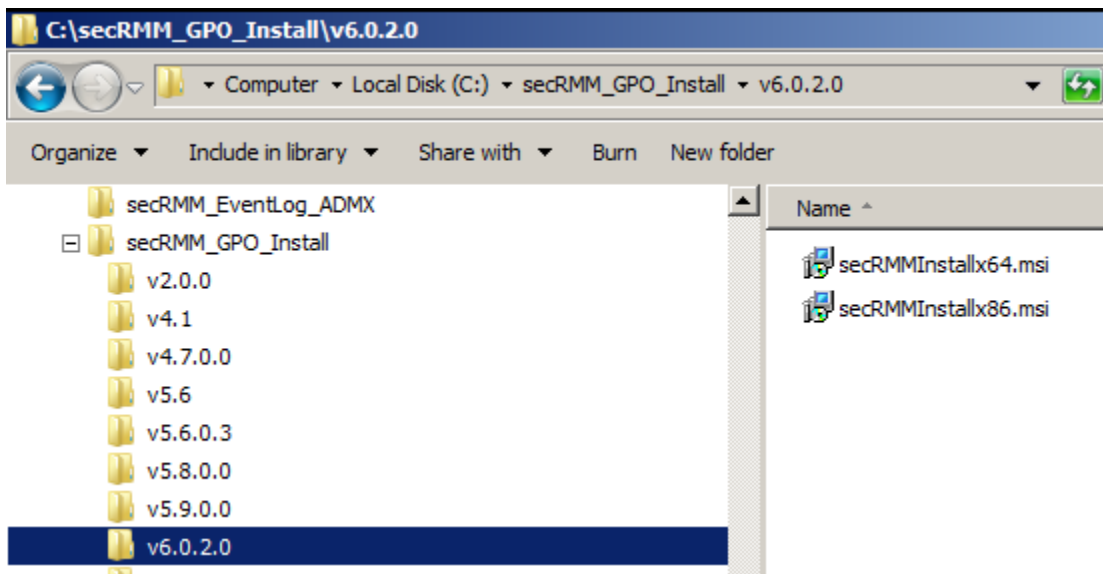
C:\secRMM_GPO_Install\v6.0.2.0

Computer ▸ Local Disk (C:) ▸ secRMM_GPO_Install ▸ v6.0.2.0

Organize ▾ Include in library ▾ Share with ▾ Burn New folder

secRMM_EventLog_ADMX
secRMM_GPO_Install
v2.0.0
v4.1
v4.7.0.0
v5.6
v5.6.0.3
v5.8.0.0
v5.9.0.0
v6.0.2.0

Name

secRMMInstallx64.msi
secRMMInstallx86.msi